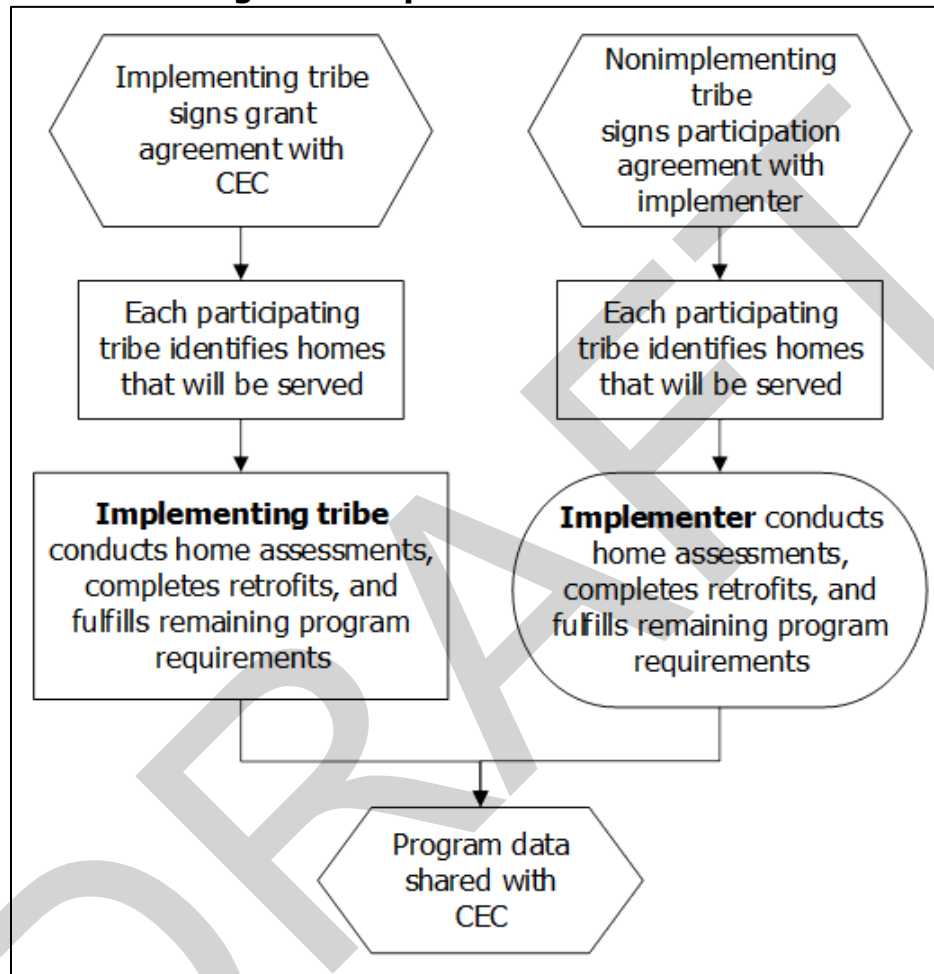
Implementing tribe signs grant agreement with CEC

Nonimplementing tribe signs participation agreement with implementer

Each participating tribe identifies homes that will be served

Each participating tribe identifies homes that will be served

**Implementing tribe** conducts home assessments, completes retrofits, and fulfills remaining program requirements

**Implementer** conducts home assessments, completes retrofits, and fulfills remaining program requirements

Program data shared with CEC

DRAFT